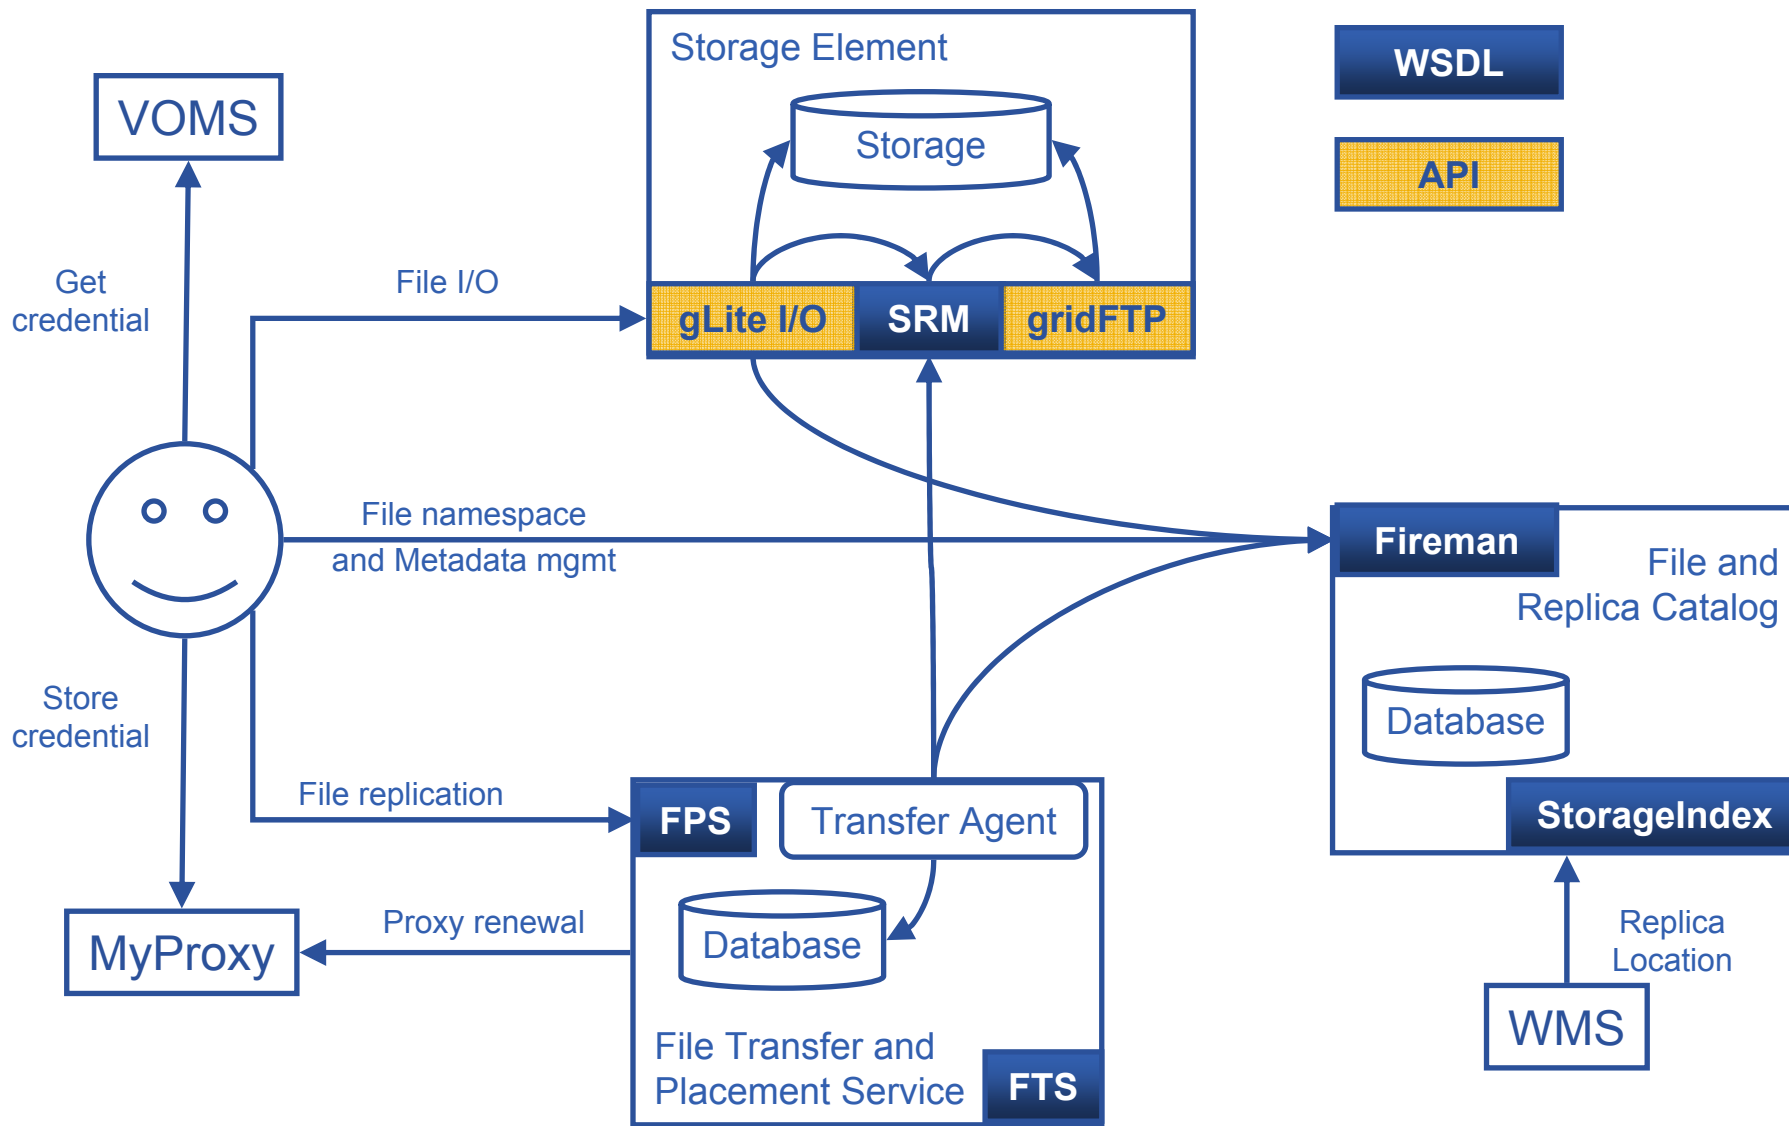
Storage Element

Storage

WSDL

API

VOMS

Get credential

File I/O

gLite I/O

SRM

gridFTP

File namespace and Metadata mgmt

Fireman

File and Replica Catalog

Database

StorageIndex

Store credential

File replication

FPS

Transfer Agent

Database

Replica Location

WMS

MyProxy

Proxy renewal

File Transfer and Placement Service

FTS